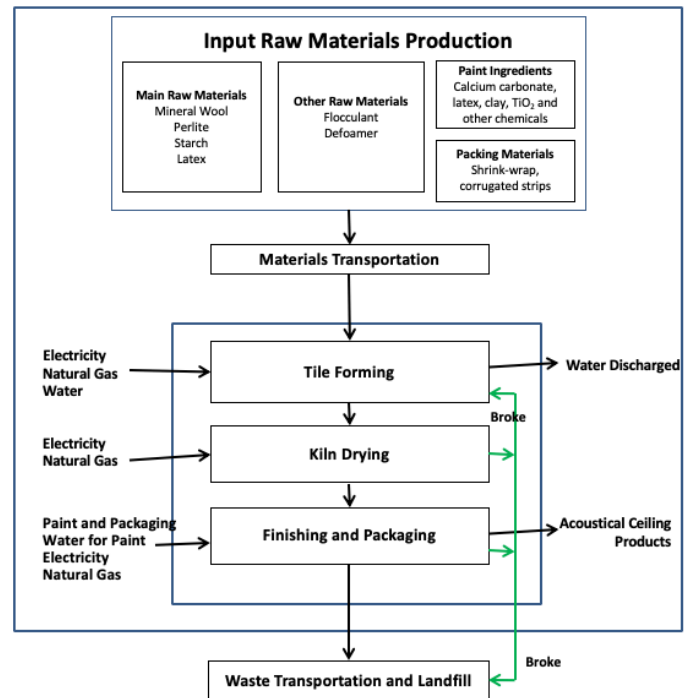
Input Raw Materials Production

Main Raw Materials
Mineral Wool
Perlite
Starch
Latex

Other Raw Materials
Flocculant
Defoamer

Paint Ingredients
Calcium carbonate, latex, clay, $TiO_2$ and other chemicals

Packing Materials
Shrink-wrap, corrugated strips

Materials Transportation

Electricity
Natural Gas
Water

Tile Forming

Water Discharged

Broke

Electricity
Natural Gas

Kiln Drying

Paint and Packaging
Water for Paint
Electricity
Natural Gas

Finishing and Packaging

Acoustical Ceiling Products

Broke

Waste Transportation and Landfill